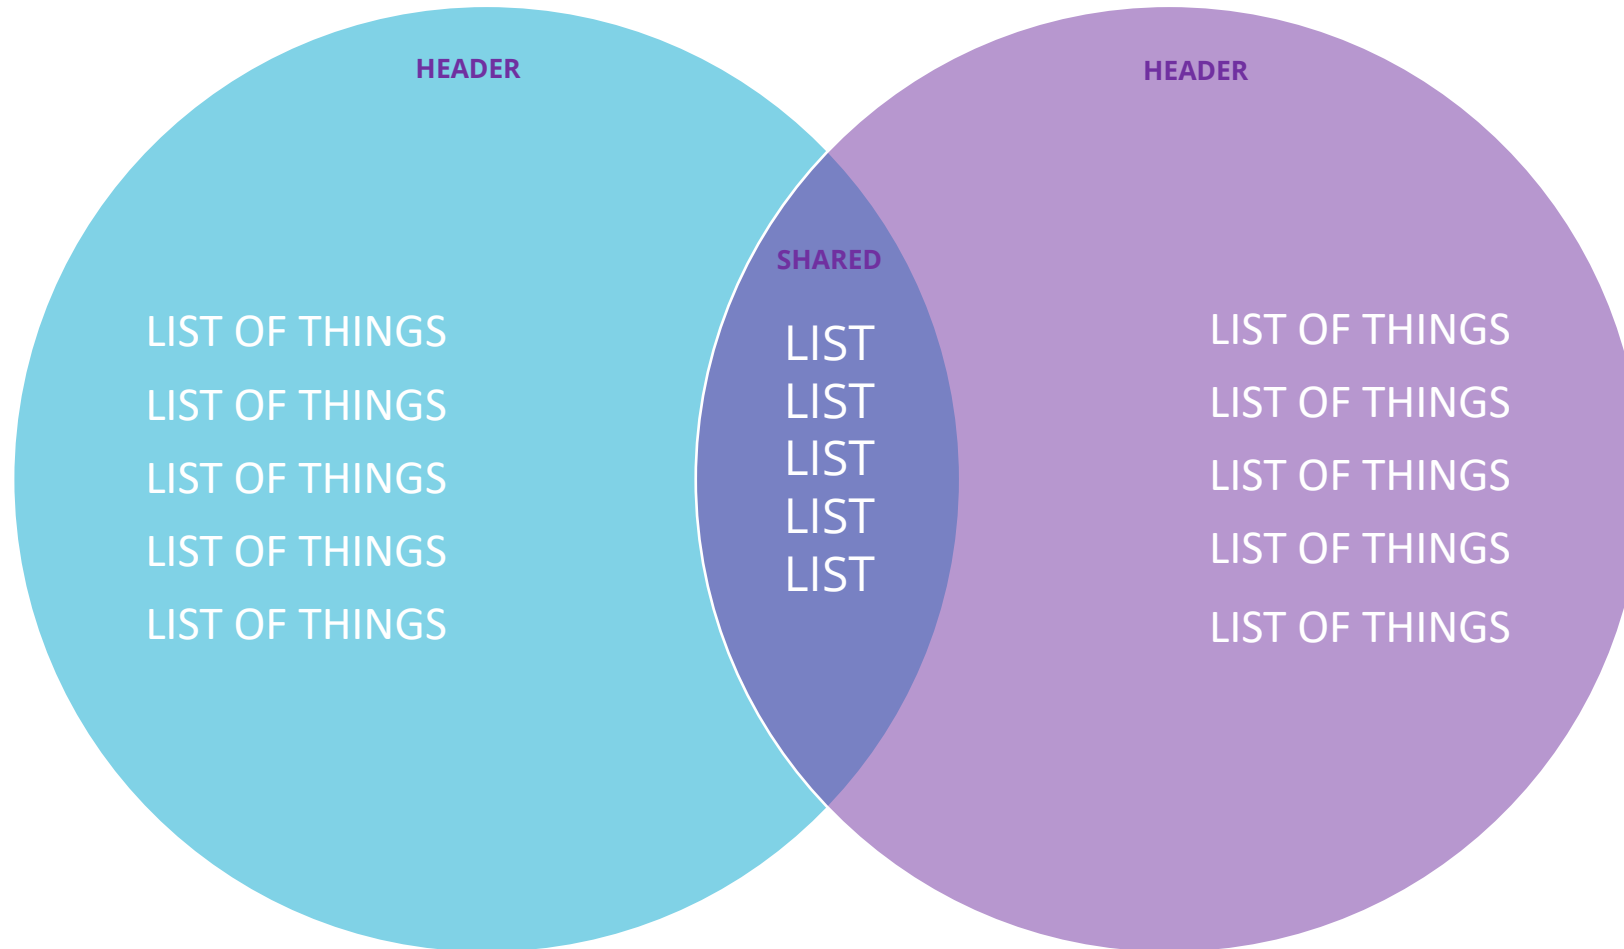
HEADER

LIST OF THINGS
LIST OF THINGS
LIST OF THINGS
LIST OF THINGS
LIST OF THINGS

SHARED

LIST
LIST
LIST
LIST
LIST

HEADER

LIST OF THINGS
LIST OF THINGS
LIST OF THINGS
LIST OF THINGS
LIST OF THINGS